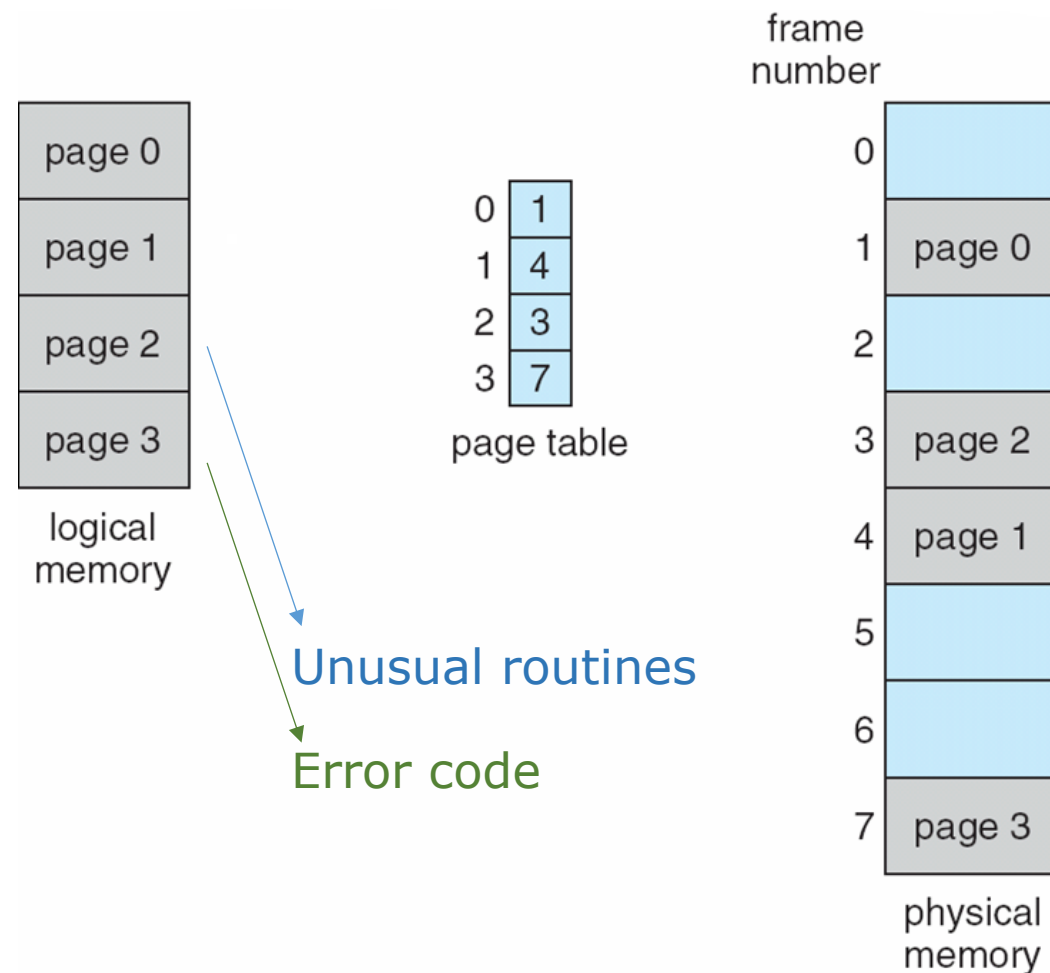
page 0
page 1
page 2
page 3

logical memory

| | |
|---|---|
| 0 | 1 |
| 1 | 4 |
| 2 | 3 |
| 3 | 7 |

page table

Unusual routines

Error code

frame number

| | |
|---|---|
| 0 | |
| 1 | page 0 |
| 2 | |
| 3 | page 2 |
| 4 | page 1 |
| 5 | |
| 6 | |
| 7 | page 3 |

physical memory